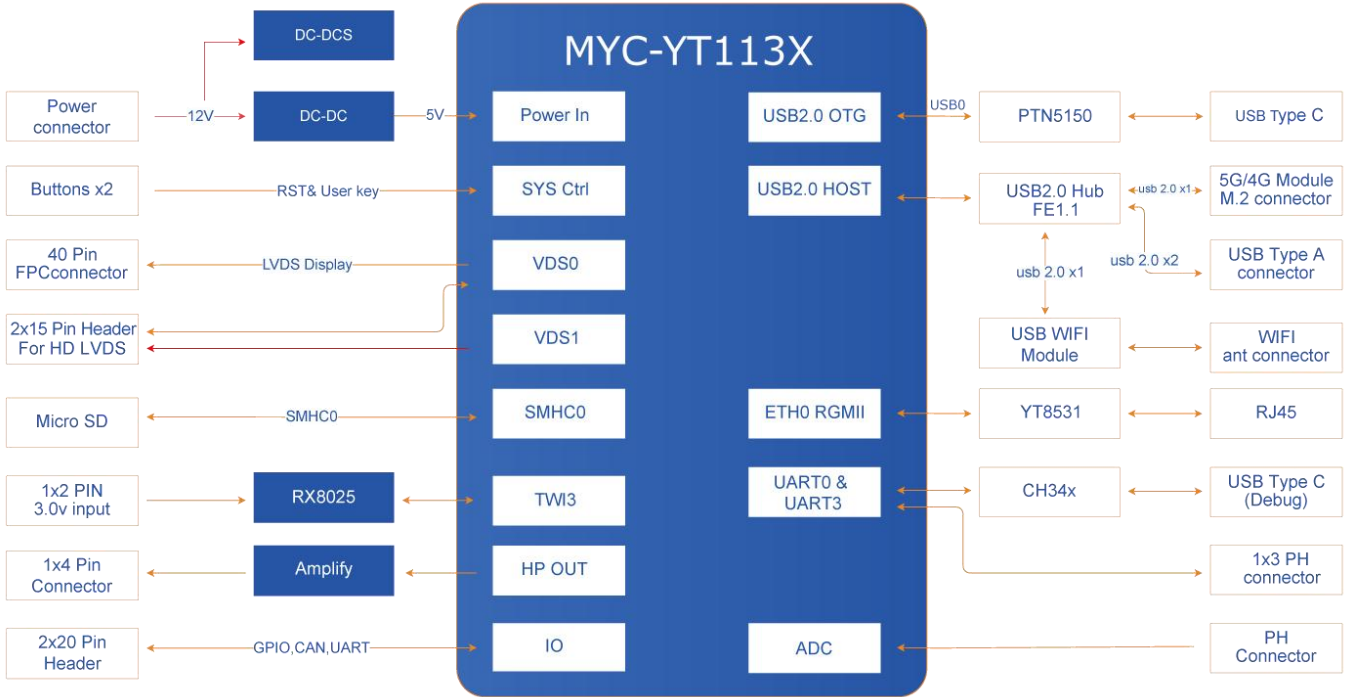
MYC-YT113X

DC-DCS

Power connector

12V

DC-DC

5V

Power In

USB2.0 OTG

USB0

PTN5150

USB Type C

Buttons x2

RST& User key

SYS Ctrl

USB2.0 HOST

USB2.0 Hub FE1.1

usb 2.0 x1

5G/4G Module M.2 connector

40 Pin FPCconnector

LVDS Display

VDS0

usb 2.0 x1

usb 2.0 x2

USB Type A connector

2x15 Pin Header For HD LVDS

VDS1

USB WIFI Module

WIFI ant connector

Micro SD

SMHC0

SMHC0

ETH0 RGMII

YT8531

RJ45

1x2 PIN 3.0v input

RX8025

TWI3

UART0 & UART3

CH34x

USB Type C (Debug)

1x4 Pin Connector

Amplify

HP OUT

1x3 PH connector

2x20 Pin Header

GPIO,CAN,UART

IO

ADC

PH Connector